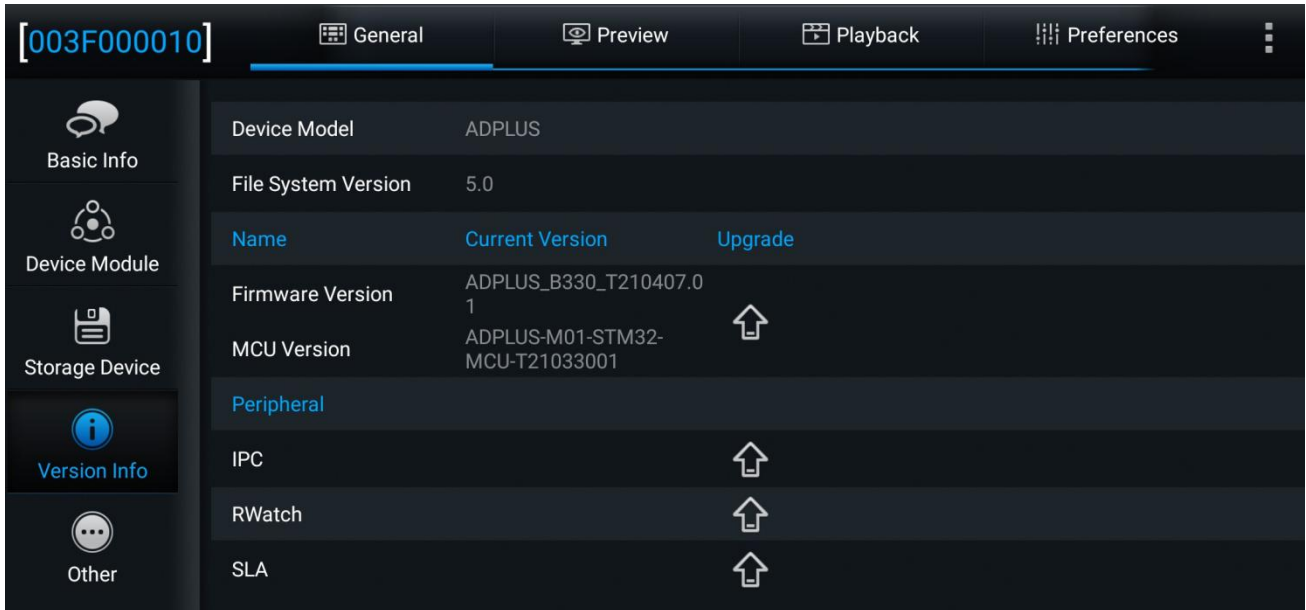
[003F000010]

General

Preview

Playback

Preferences

Basic Info

Device Module

Storage Device

Version Info

Other

| Device Model | ADPLUS | |
|---|---|---|
| File System Version | 5.0 | |
| Name | Current Version | Upgrade |
| Firmware Version | ADPLUS_B330_T210407.01 | |
| MCU Version | ADPLUS-M01-STM32-MCU-T21033001 | |
| Peripheral | | |
| IPC | | |
| RWatch | | |
| SLA | | |